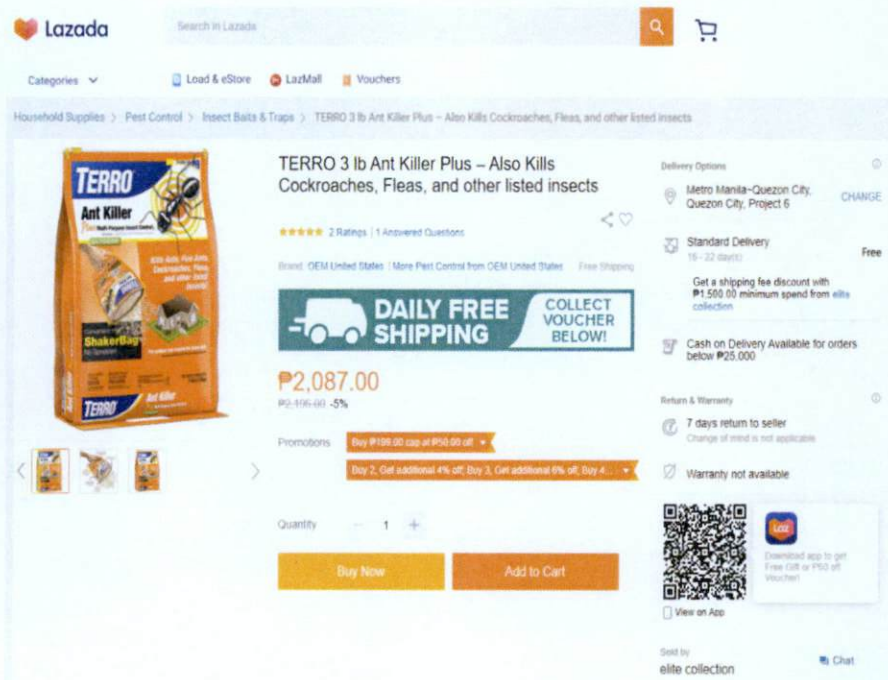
Lazada

Search in Lazada

Categories

Load & eStore

LazMall

Vouchers

Household Supplies > Pest Control > Insect Baits & Traps > TERRO 3 lb Ant Killer Plus – Also Kills Cockroaches, Fleas, and other listed insects

TERRO

Ant Killer

Plus

Kills Ants, Flea Ants, Cockroaches, Fleas, and other listed Insects

ShakerBag

TERRO

Ant Killer

TERRO 3 lb Ant Killer Plus – Also Kills Cockroaches, Fleas, and other listed insects

2 Ratings | 1 Answered Questions

Brand: OEM United States | More Pest Control from OEM United States

Free Shipping

DAILY FREE SHIPPING

COLLECT VOUCHER BELOW!

₱2,087.00

₱2,196.00 -5%

Promotions

Buy ₱199.00 cap at ₱50.00 off

Buy 2, Get additional 4% off; Buy 3, Get additional 6% off; Buy 4...

Quantity

1

Buy Now

Add to Cart

Delivery Options

Metro Manila~Quezon City, Quezon City, Project 6

CHANGE

Standard Delivery

15 - 22 day(s)

Free

Get a shipping fee discount with ₱1,500.00 minimum spend from elite collection

Cash on Delivery Available for orders below ₱25,000

Return & Warranty

7 days return to seller

Change of mind is not applicable

Warranty not available

laz

Download app to get Free Gift or P50 off Voucher!

View on App

Sold by

elite collection

Chat